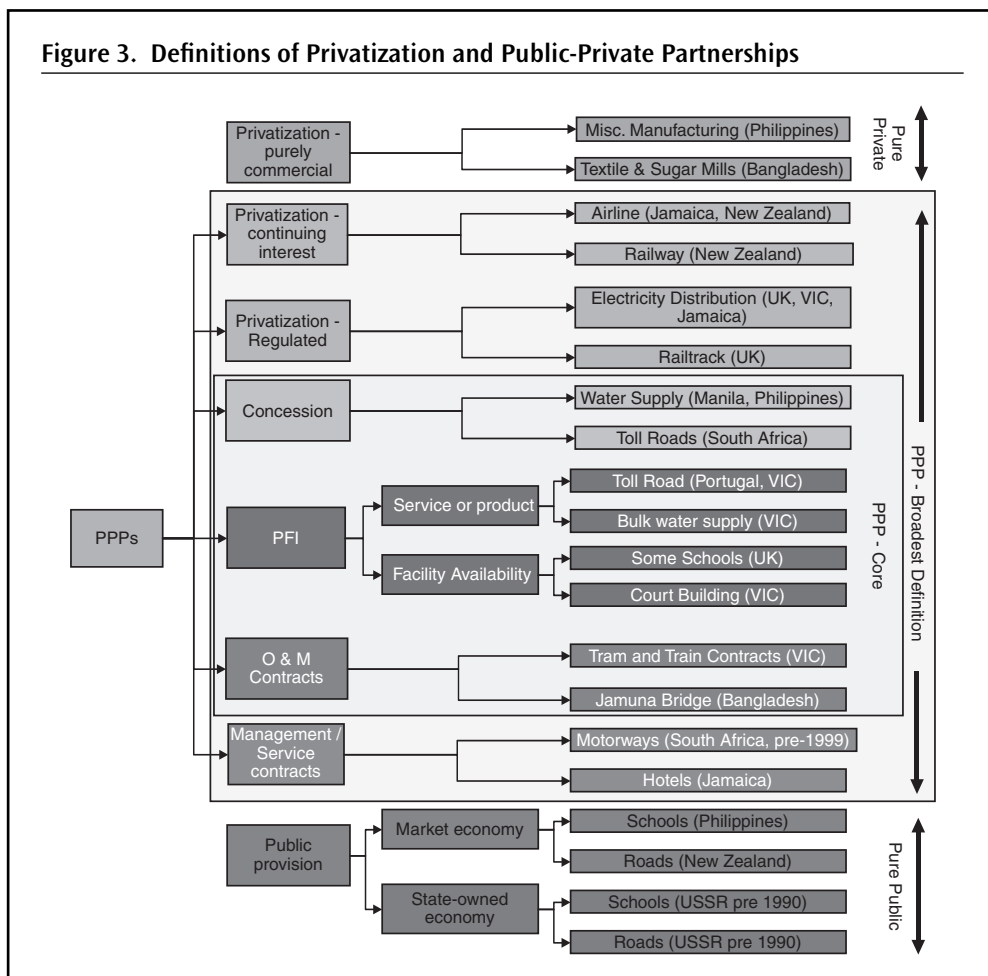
Figure 3. Definitions of Privatization and Public-Private Partnerships

Privatization - purely commercial

Misc. Manufacturing (Philippines)

Textile & Sugar Mills (Bangladesh)

Pure Private

Privatization - continuing interest

Airline (Jamaica, New Zealand)

Railway (New Zealand)

Privatization - Regulated

Electricity Distribution (UK, VIC, Jamaica)

Railtrack (UK)

Concession

Water Supply (Manila, Philippines)

Toll Roads (South Africa)

PPPs

PFI

Service or product

Toll Road (Portugal, VIC)

Bulk water supply (VIC)

Facility Availability

Some Schools (UK)

Court Building (VIC)

PPP - Core

PPP - Broadest Definition

O & M Contracts

Tram and Train Contracts (VIC)

Jamuna Bridge (Bangladesh)

Management / Service contracts

Motorways (South Africa, pre-1999)

Hotels (Jamaica)

Public provision

Market economy

Schools (Philippines)

Roads (New Zealand)

State-owned economy

Schools (USSR pre 1990)

Roads (USSR pre 1990)

Pure Public